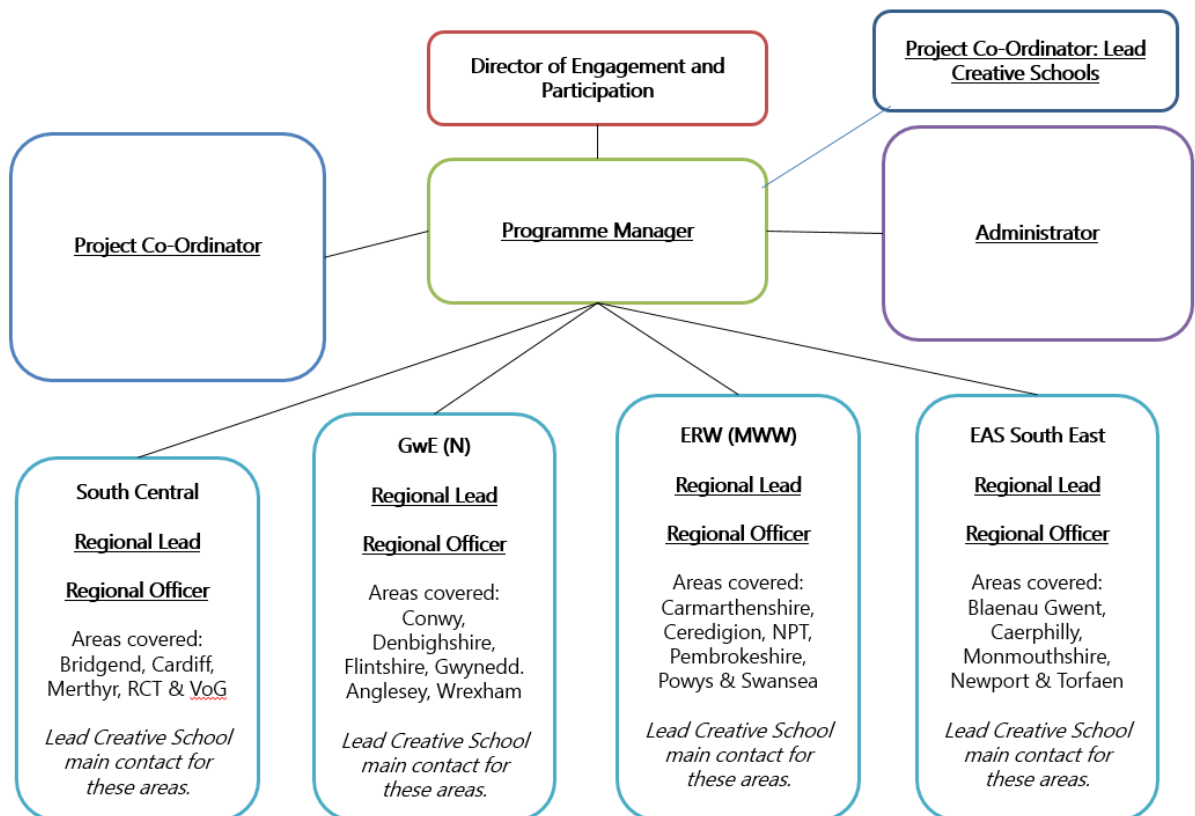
Director of Engagement and Participation

Project Co-Ordinator: Lead Creative Schools

Project Co-Ordinator

Programme Manager

Administrator

South Central

Regional Lead

Regional Officer

Areas covered: Bridgend, Cardiff, Merthyr, RCT & VoG

*Lead Creative School main contact for these areas.*

GwE (N)

Regional Lead

Regional Officer

Areas covered: Conwy, Denbighshire, Flintshire, Gwynedd. Anglesey, Wrexham

*Lead Creative School main contact for these areas.*

ERW (MWW)

Regional Lead

Regional Officer

Areas covered: Carmarthenshire, Ceredigion, NPT, Pembrokeshire, Powys & Swansea

*Lead Creative School main contact for these areas.*

EAS South East

Regional Lead

Regional Officer

Areas covered: Blaenau Gwent, Caerphilly, Monmouthshire, Newport & Torfaen

*Lead Creative School main contact for these areas.*